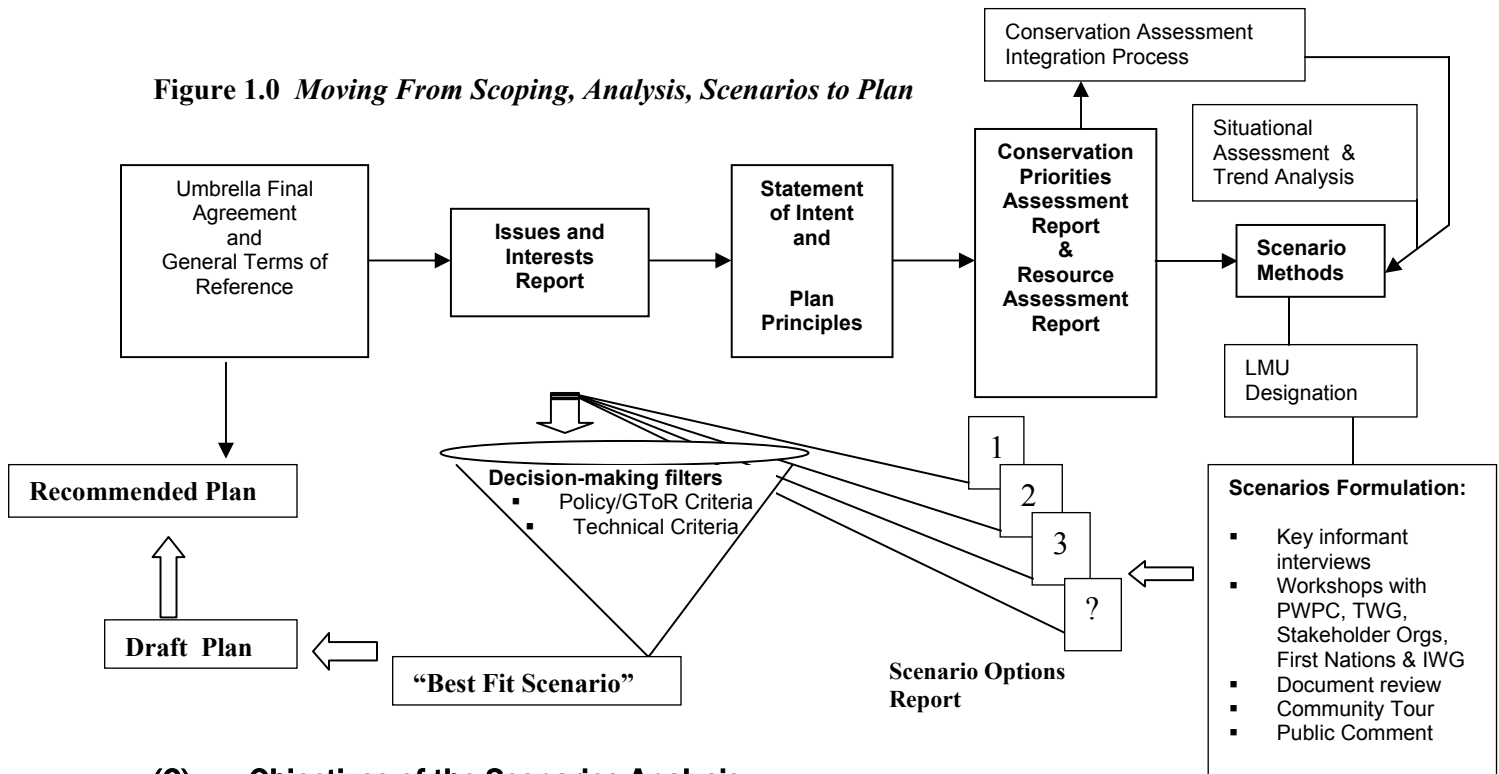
Figure 1.0 *Moving From Scoping, Analysis, Scenarios to Plan*

Conservation Assessment Integration Process

Situational Assessment & Trend Analysis

Umbrella Final Agreement and General Terms of Reference

**Issues and Interests Report**

**Statement of Intent and Plan Principles**

**Conservation Priorities Assessment Report & Resource Assessment Report**

**Scenario Methods**

LMU Designation

**Decision-making filters**
- Policy/GToR Criteria
- Technical Criteria

**Recommended Plan**

1

2

3

?

**Scenarios Formulation:**
- Key informant interviews
- Workshops with PWPC, TWG, Stakeholder Orgs, First Nations & IWG
- Document review
- Community Tour
- Public Comment

**Draft Plan**

**"Best Fit Scenario"**

**Scenario Options Report**

**(2) Objectives of the Scenarios Analysis**